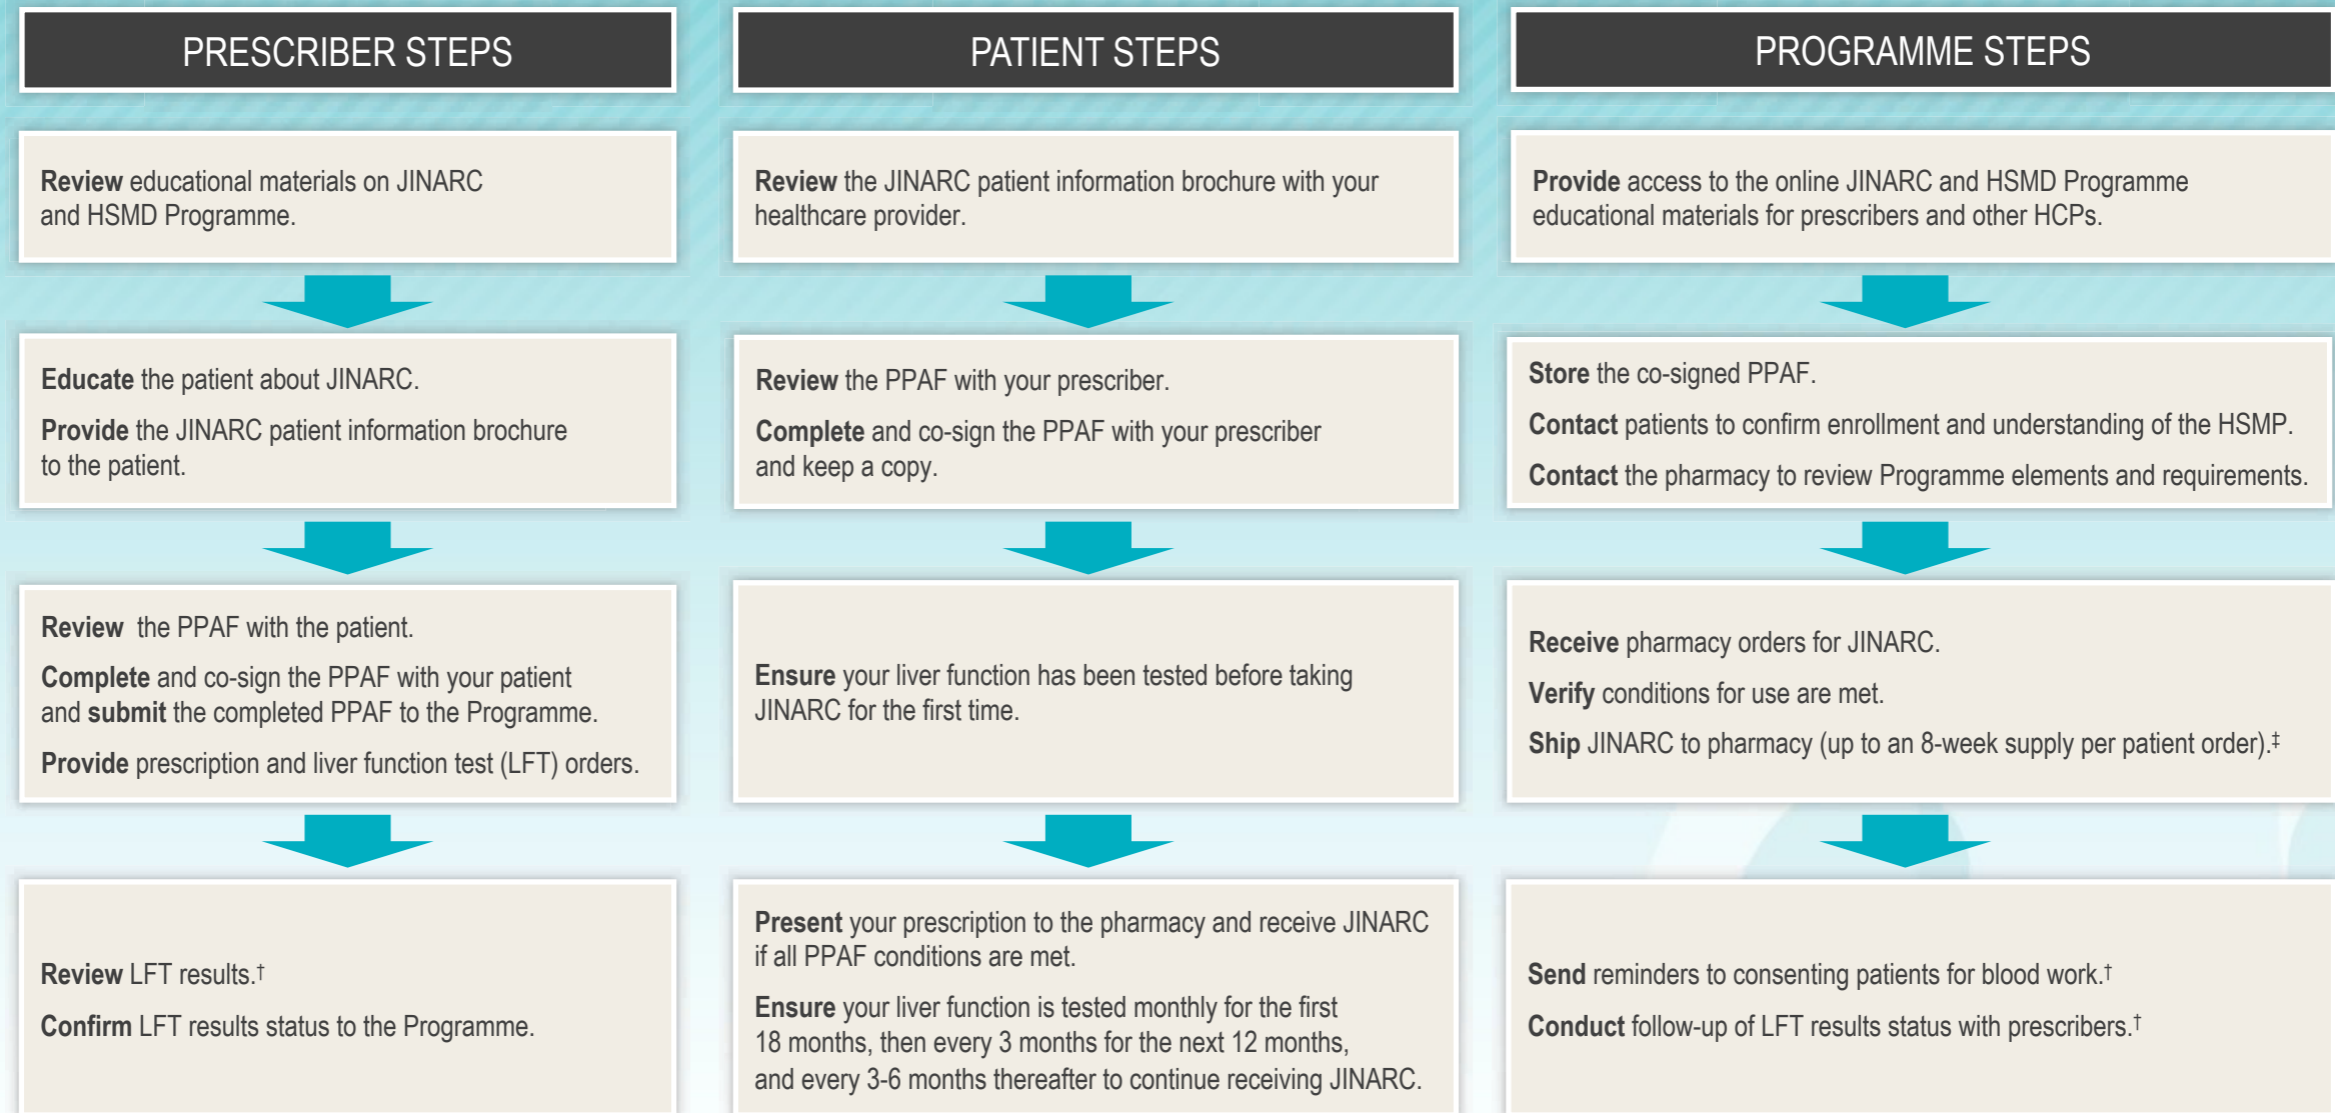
PRESCRIBER STEPS

Review educational materials on JINARC and HSMD Programme.

Educate the patient about JINARC.

Provide the JINARC patient information brochure to the patient.

Review the PPAF with the patient.

Complete and co-sign the PPAF with your patient and submit the completed PPAF to the Programme.

Provide prescription and liver function test (LFT) orders.

Review LFT results.†

Confirm LFT results status to the Programme.

PATIENT STEPS

Review the JINARC patient information brochure with your healthcare provider.

Review the PPAF with your prescriber.

Complete and co-sign the PPAF with your prescriber and keep a copy.

Ensure your liver function has been tested before taking JINARC for the first time.

Present your prescription to the pharmacy and receive JINARC if all PPAF conditions are met.

Ensure your liver function is tested monthly for the first 18 months, then every 3 months for the next 12 months, and every 3-6 months thereafter to continue receiving JINARC.

PROGRAMME STEPS

Provide access to the online JINARC and HSMD Programme educational materials for prescribers and other HCPs.

Store the co-signed PPAF.

Contact patients to confirm enrollment and understanding of the HSMP.

Contact the pharmacy to review Programme elements and requirements.

Receive pharmacy orders for JINARC.

Verify conditions for use are met.

Ship JINARC to pharmacy (up to an 8-week supply per patient order).‡

Send reminders to consenting patients for blood work.†

Conduct follow-up of LFT results status with prescribers.†